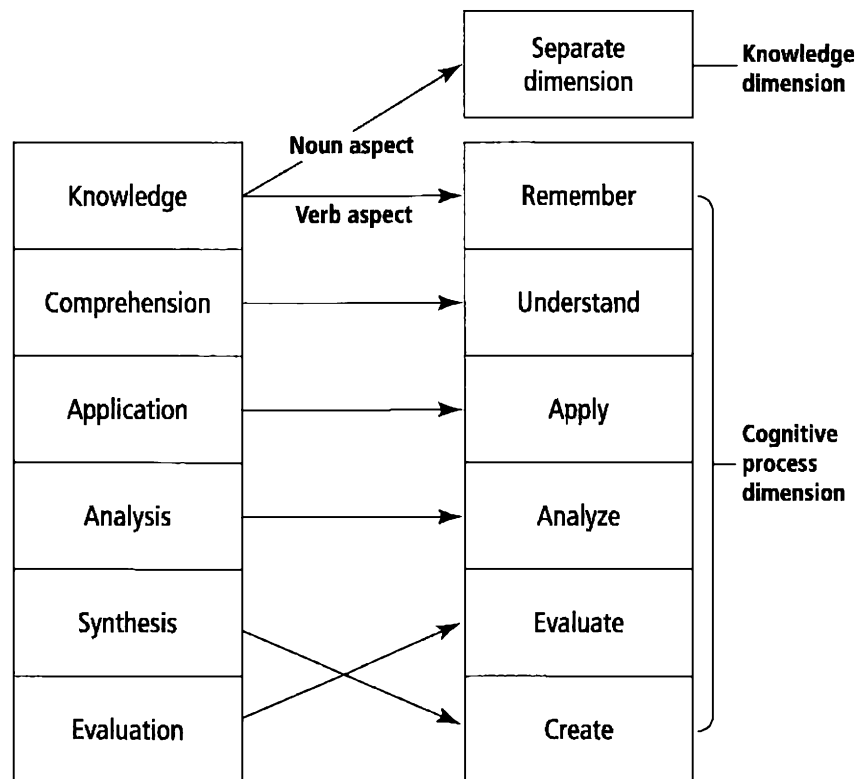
Separate dimension

Knowledge dimension

Noun aspect

Knowledge

Verb aspect

Remember

Comprehension

Understand

Application

Apply

Cognitive process dimension

Analysis

Analyze

Synthesis

Evaluate

Evaluation

Create